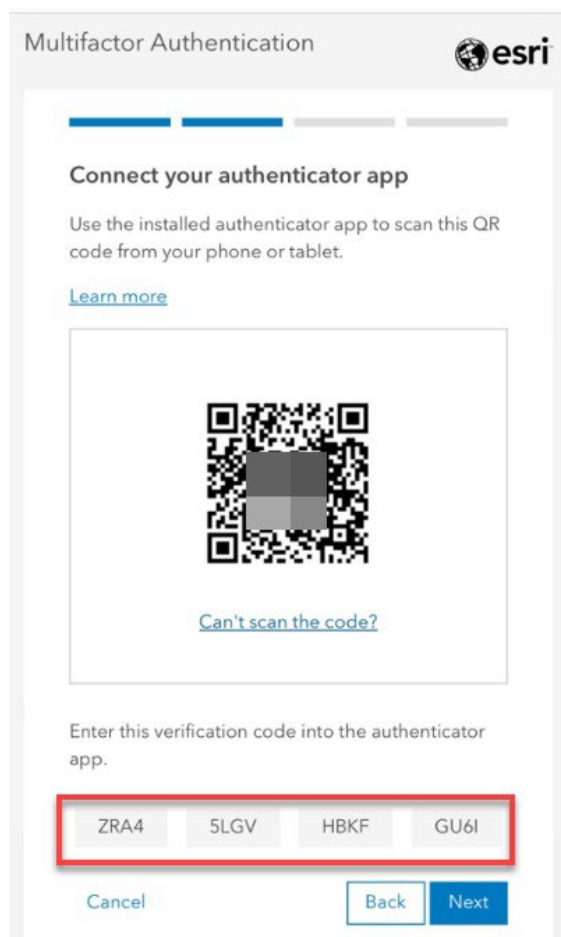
Multifactor Authentication

esri

Connect your authenticator app

Use the installed authenticator app to scan this QR code from your phone or tablet.

Learn more

Can't scan the code?

Enter this verification code into the authenticator app.

| ZRA4 | 5LGV | HBKF | GU6I |
|---|---|---|---|

Cancel

Back

Next